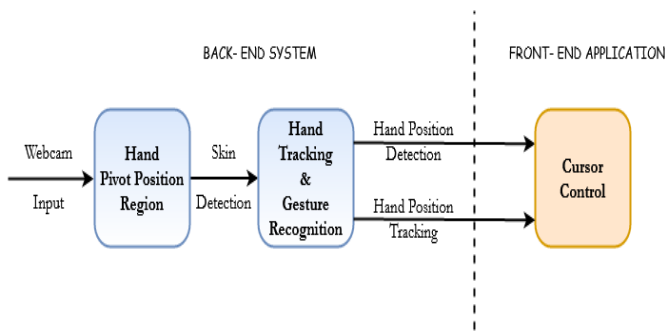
BACK- END SYSTEM

FRONT- END APPLICATION

Webcam

Input

Hand Pivot Position Region

Skin

Detection

Hand Tracking & Gesture Recognition

Hand Position

Detection

Hand Position

Tracking

Cursor Control